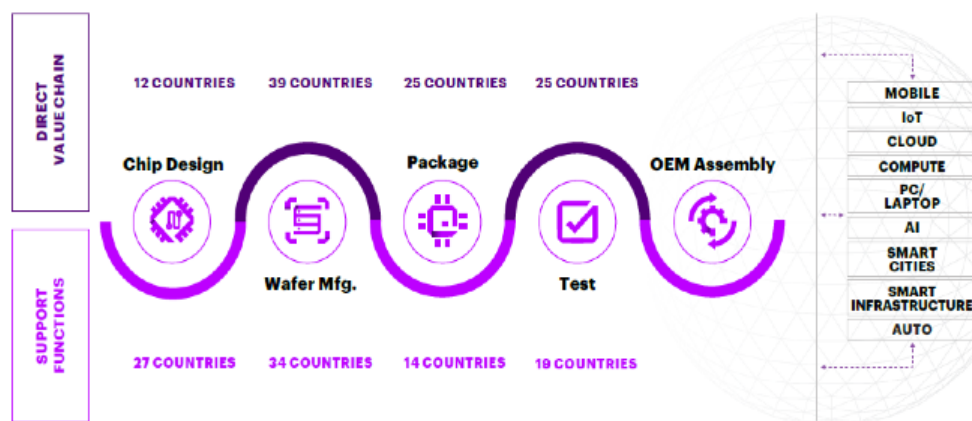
DIRECT VALUE CHAIN

12 COUNTRIES

39 COUNTRIES

25 COUNTRIES

25 COUNTRIES

Chip Design

Package

OEM Assembly

Wafer Mfg.

Test

SUPPORT FUNCTIONS

27 COUNTRIES

34 COUNTRIES

14 COUNTRIES

19 COUNTRIES

MOBILE
IoT
CLOUD
COMPUTE
PC/ LAPTOP
AI
SMART CITIES
SMART INFRASTRUCTURE
AUTO